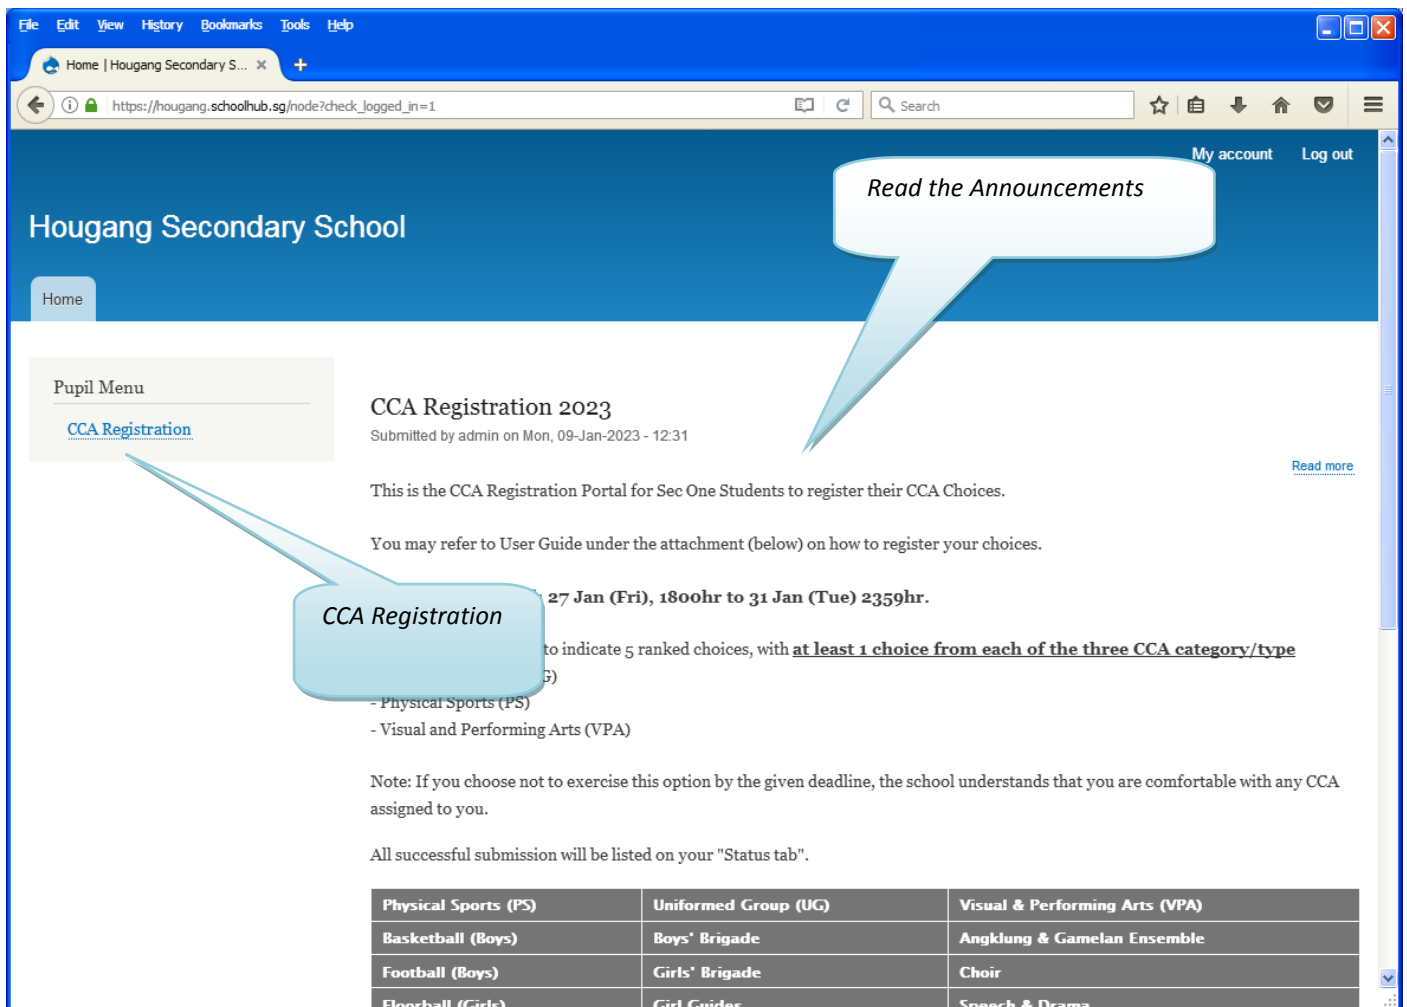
File Edit View History Bookmarks Tools Help

Home | Hougang Secondary S... ×

https://hougang.schoolhub.sg/node?check_logged_in=1

Search

My account Log out

Read the Announcements

Hougang Secondary School

Home

Pupil Menu

CCA Registration

CCA Registration 2023

Submitted by admin on Mon, 09-Jan-2023 - 12:31

Read more

This is the CCA Registration Portal for Sec One Students to register their CCA Choices.

You may refer to User Guide under the attachment (below) on how to register your choices.

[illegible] 27 Jan (Fri), 1800hr to 31 Jan (Tue) 2359hr.

CCA Registration

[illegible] to indicate 5 ranked choices, with at least 1 choice from each of the three CCA category/type

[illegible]G)
- Physical Sports (PS)
- Visual and Performing Arts (VPA)

Note: If you choose not to exercise this option by the given deadline, the school understands that you are comfortable with any CCA assigned to you.

All successful submission will be listed on your "Status tab".

| Physical Sports (PS) | Uniformed Group (UG) | Visual & Performing Arts (VPA) |
|---|---|---|
| Basketball (Boys) | Boys' Brigade | Angklung & Gamelan Ensemble |
| Football (Boys) | Girls' Brigade | Choir |
| Floorball (Girls) | Girl Guides | Speech & Drama |